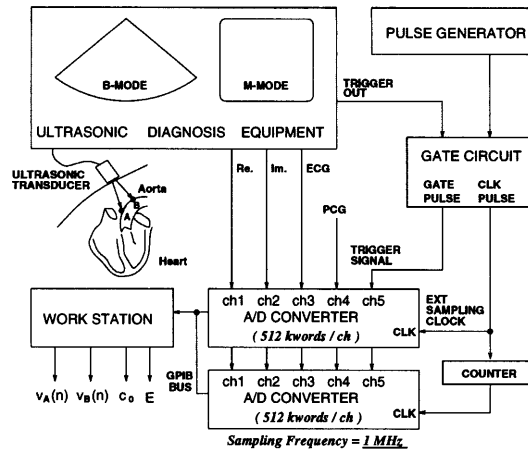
B-MODE

M-MODE

ULTRASONIC DIAGNOSIS EQUIPMENT

TRIGGER OUT

PULSE GENERATOR

GATE CIRCUIT

GATE PULSE

CLK PULSE

ULTRASONIC TRANSDUCER

Aorta

B

A

Heart

Re.

Im.

ECG

PCG

TRIGGER SIGNAL

WORK STATION

ch1 ch2 ch3 ch4 ch5

A/D CONVERTER

( 512 kwords / ch )

CLK

EXT SAMPLING CLOCK

GPIB BUS

$v_A(n)$ $v_B(n)$ $c_0$ E

ch1 ch2 ch3 ch4 ch5

A/D CONVERTER

( 512 kwords / ch )

CLK

COUNTER

Sampling Frequency = 1 MHz